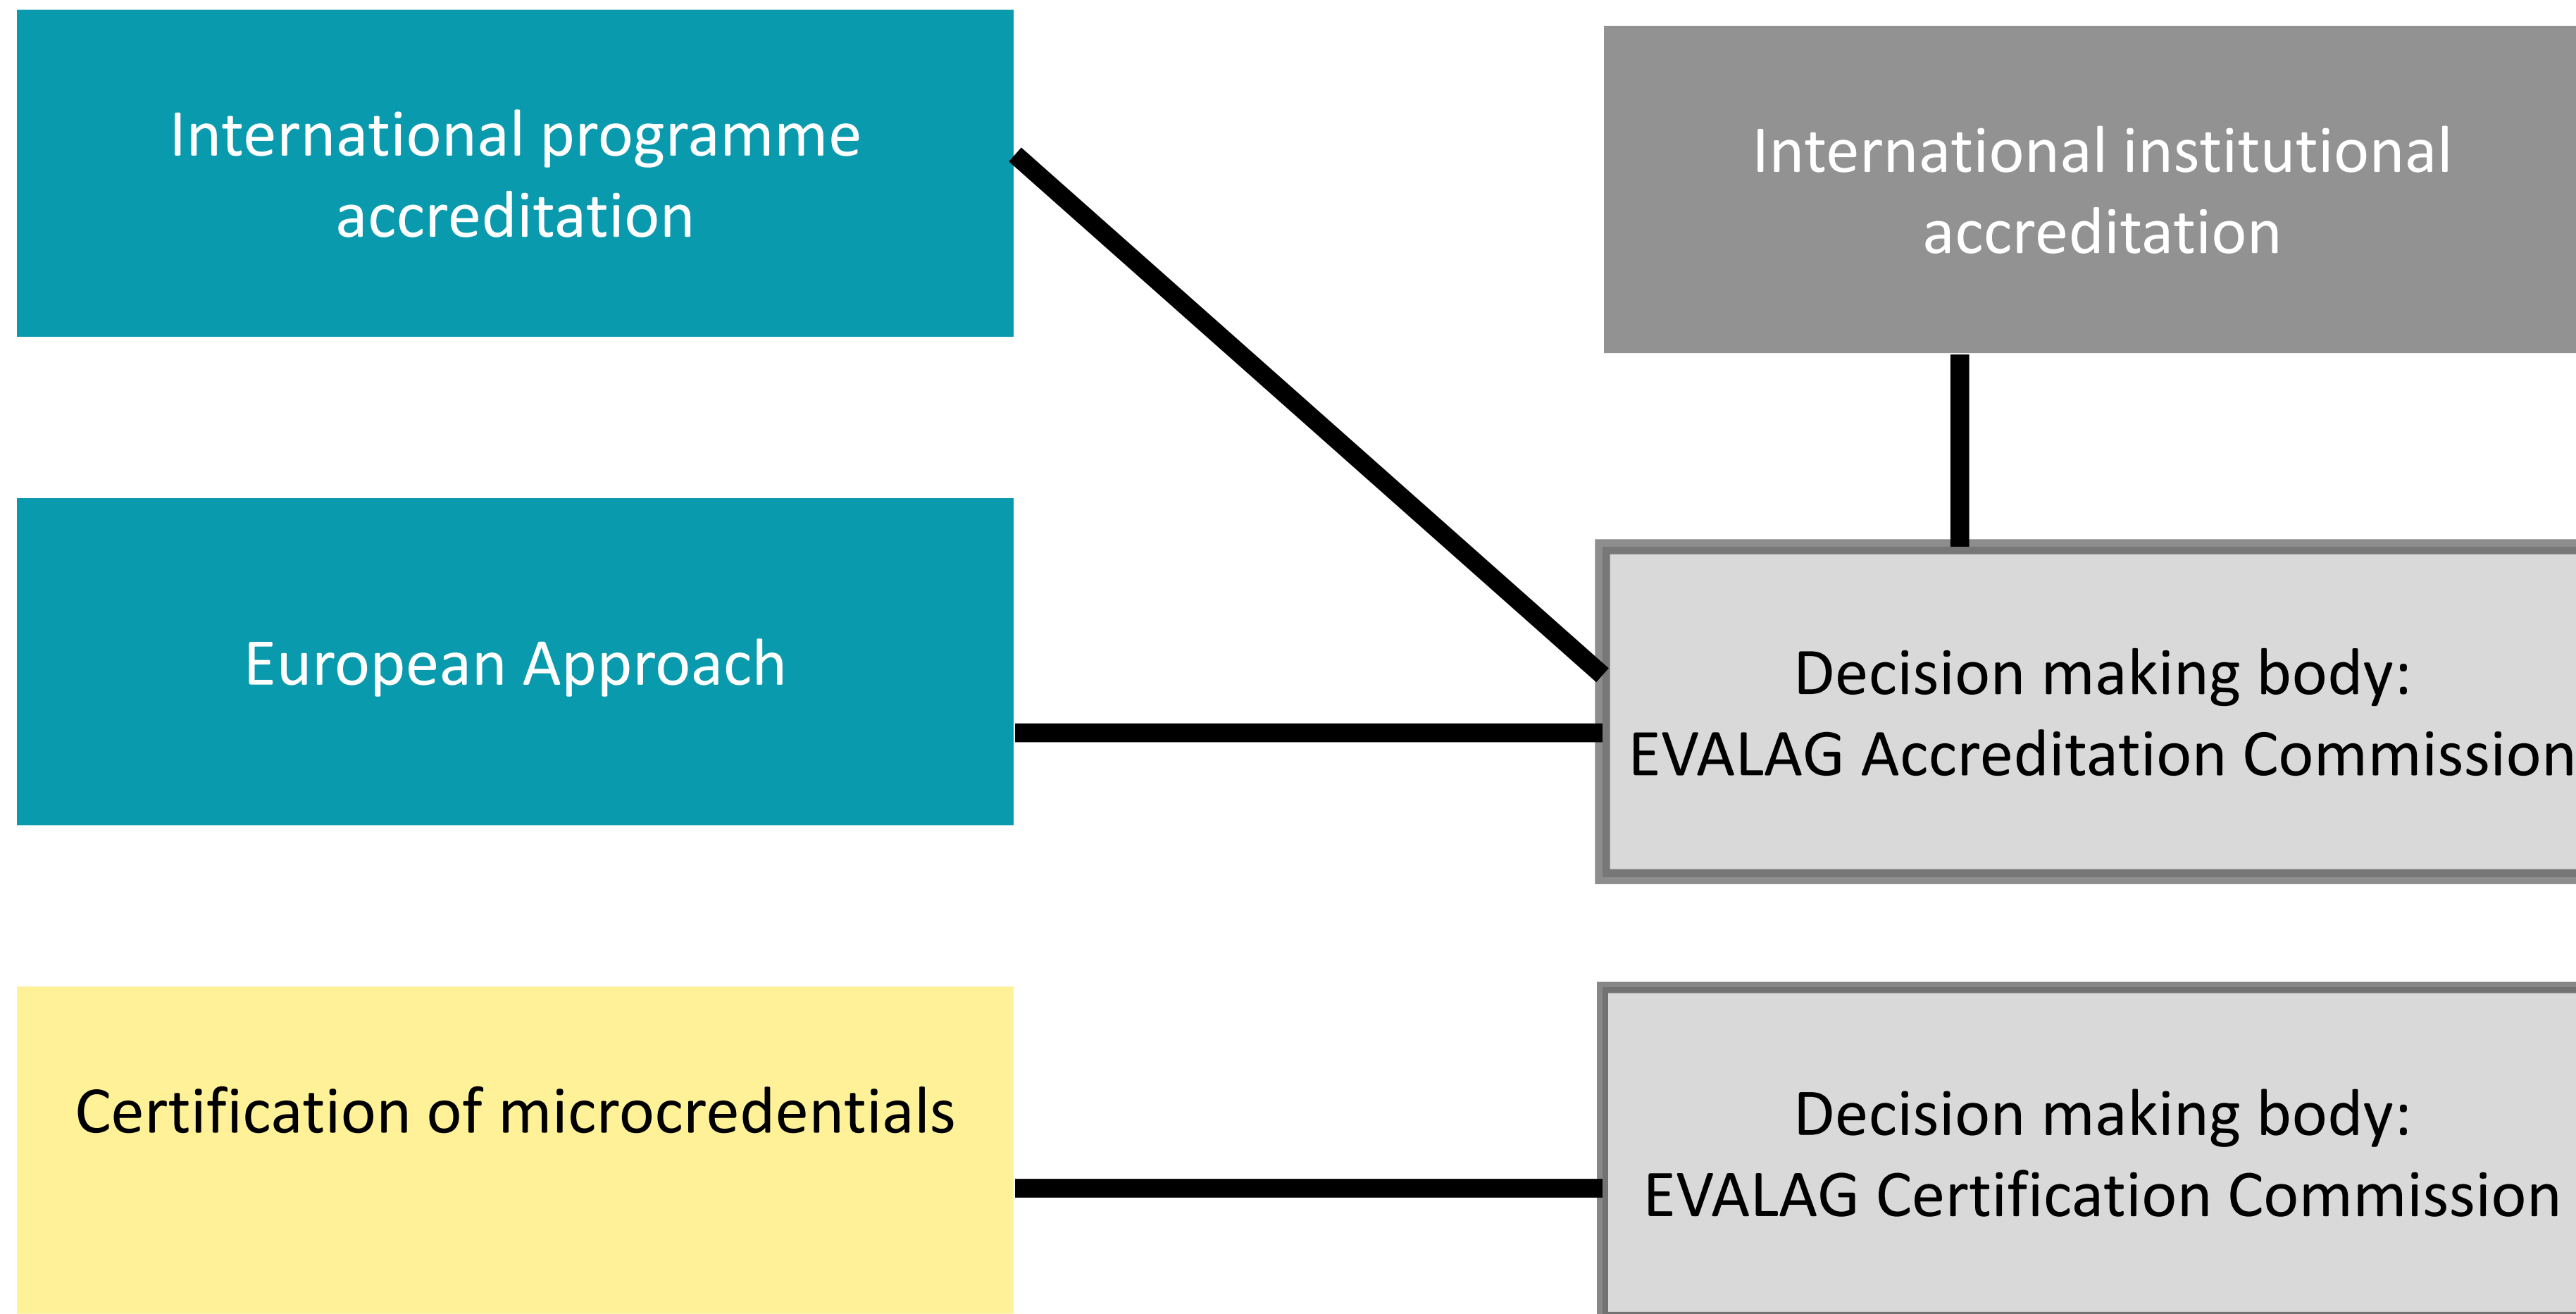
International programme accreditation

International institutional accreditation

European Approach

Decision making body:
EVALAG Accreditation Commission

Certification of microcredentials

Decision making body:
EVALAG Certification Commission